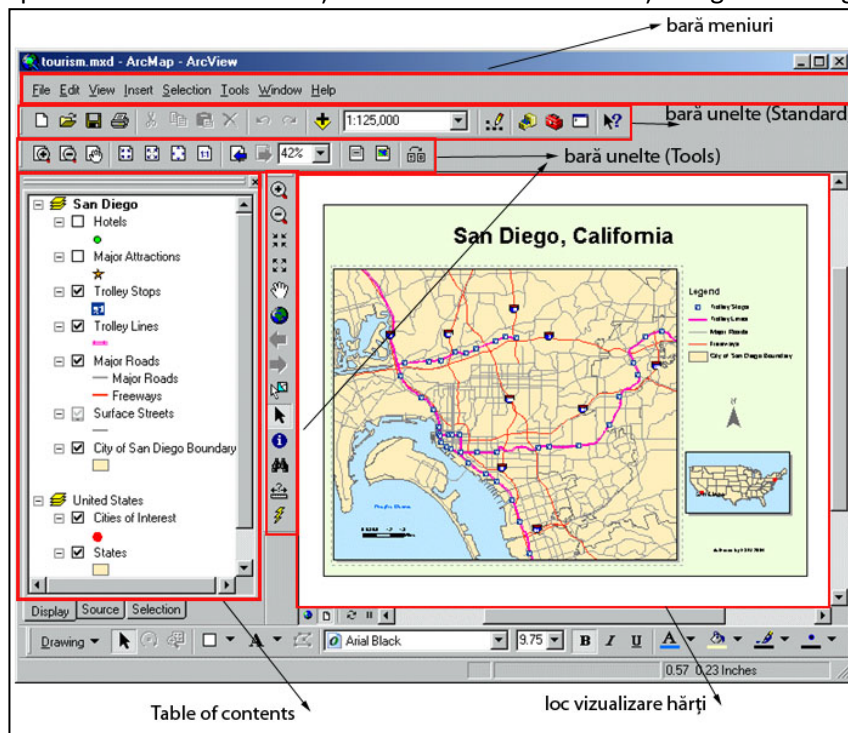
bară meniuri

tourism.mxd - ArcMap - ArcView

File Edit View Insert Selection Tools Window Help

1:125,000

bară unelte (Standard

42%

bară unelte (Tools)

San Diego
Hotels
Major Attractions
Trolley Stops
Trolley Lines
Major Roads
Major Roads
Freeways
Surface Streets
City of San Diego Boundary

United States
Cities of Interest
States

Display Source Selection

San Diego, California

Legend
Trolley Stops
Trolley Lines
Major Roads
Freeways
City of San Diego Boundary

Drawing

Arial Black 9.75 B I U A

0.57 0.23 Inches

Table of contents

loc vizualizare hărți